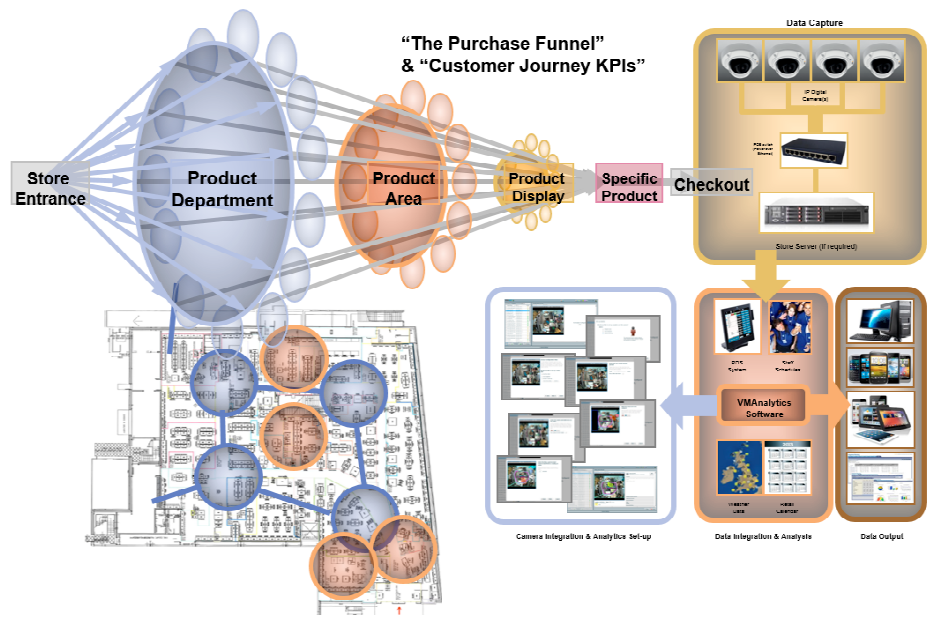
"The Purchase Funnel"
& "Customer Journey KPIs"

Store Entrance

Product Department

Product Area

Product Display

Specific Product

Checkout

Data Capture

IP Digital Camera(s)

POE Switch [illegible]

Store Server (If required)

EPOS System

Staff Schedules

VMAnalytics Software

Weather Data

Retail Calendar

Camera Integration & Analytics Set-up

Data Integration & Analysis

Data Output